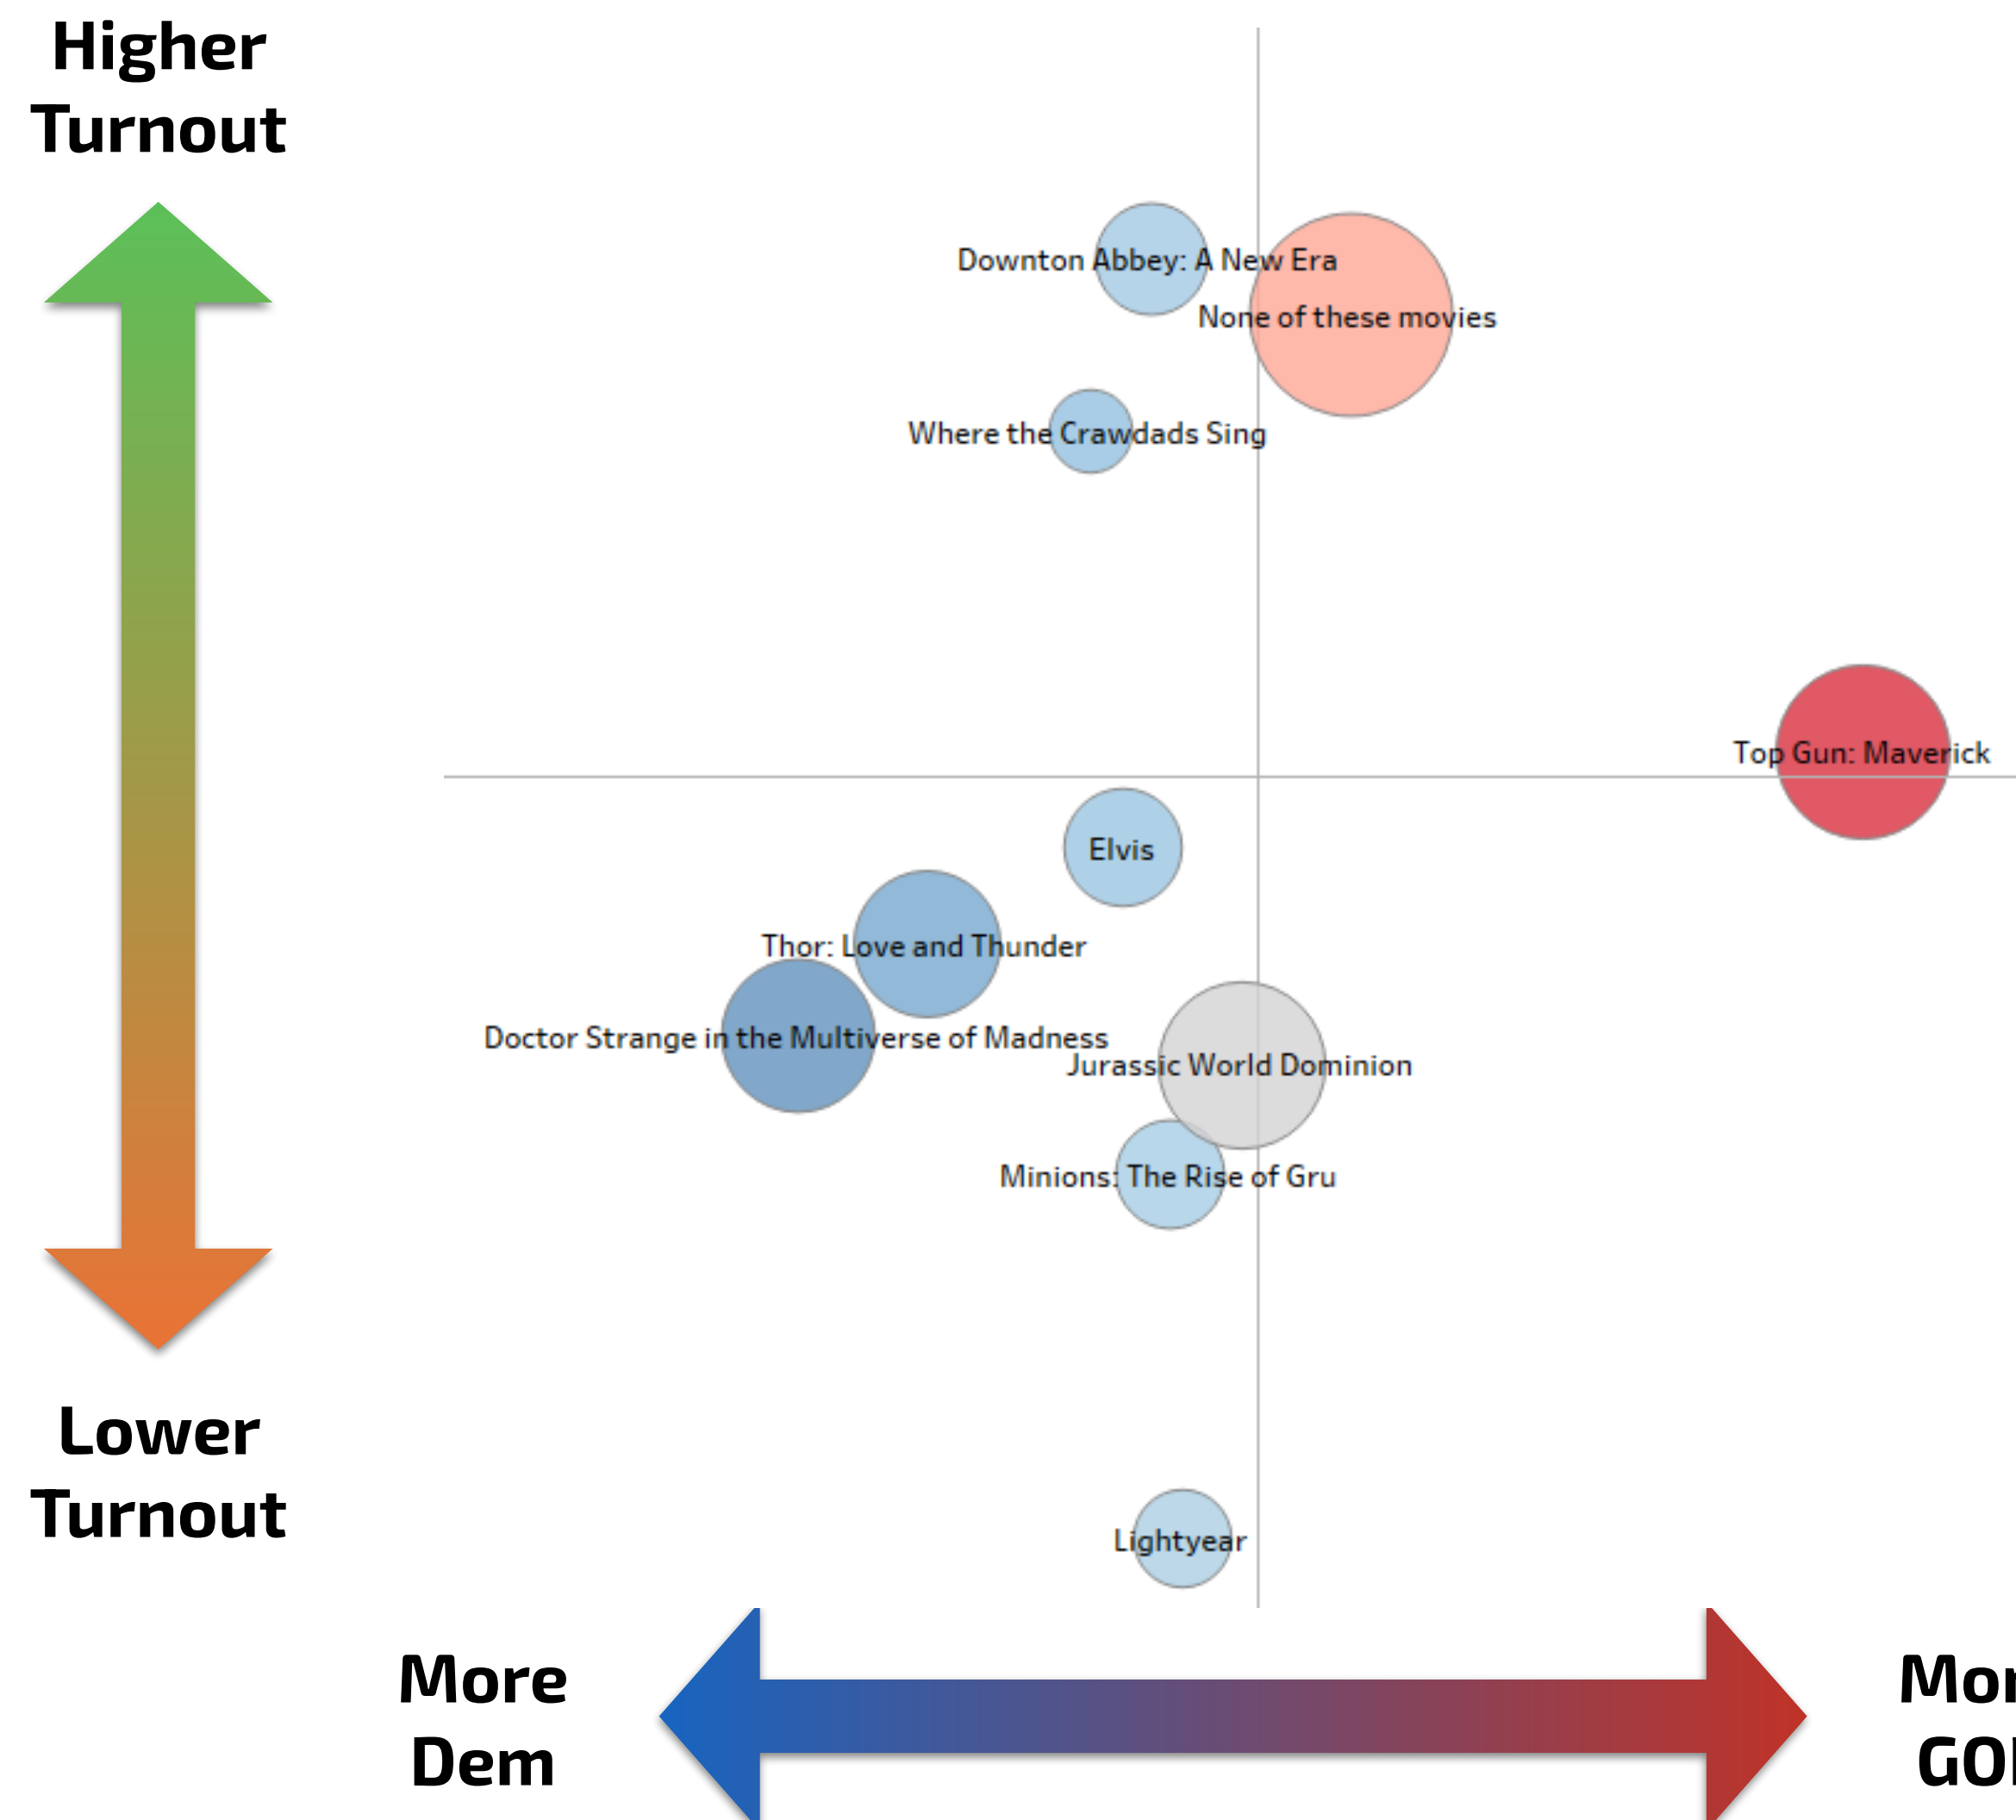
Higher Turnout

Downton Abbey: A New Era

None of these movies

Where the Crawdads Sing

Top Gun: Maverick

Elvis

Thor: Love and Thunder

Doctor Strange in the Multiverse of Madness

Jurassic World Dominion

Minions: The Rise of Gru

Lower Turnout

Lightyear

More Dem

Mo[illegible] GO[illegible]